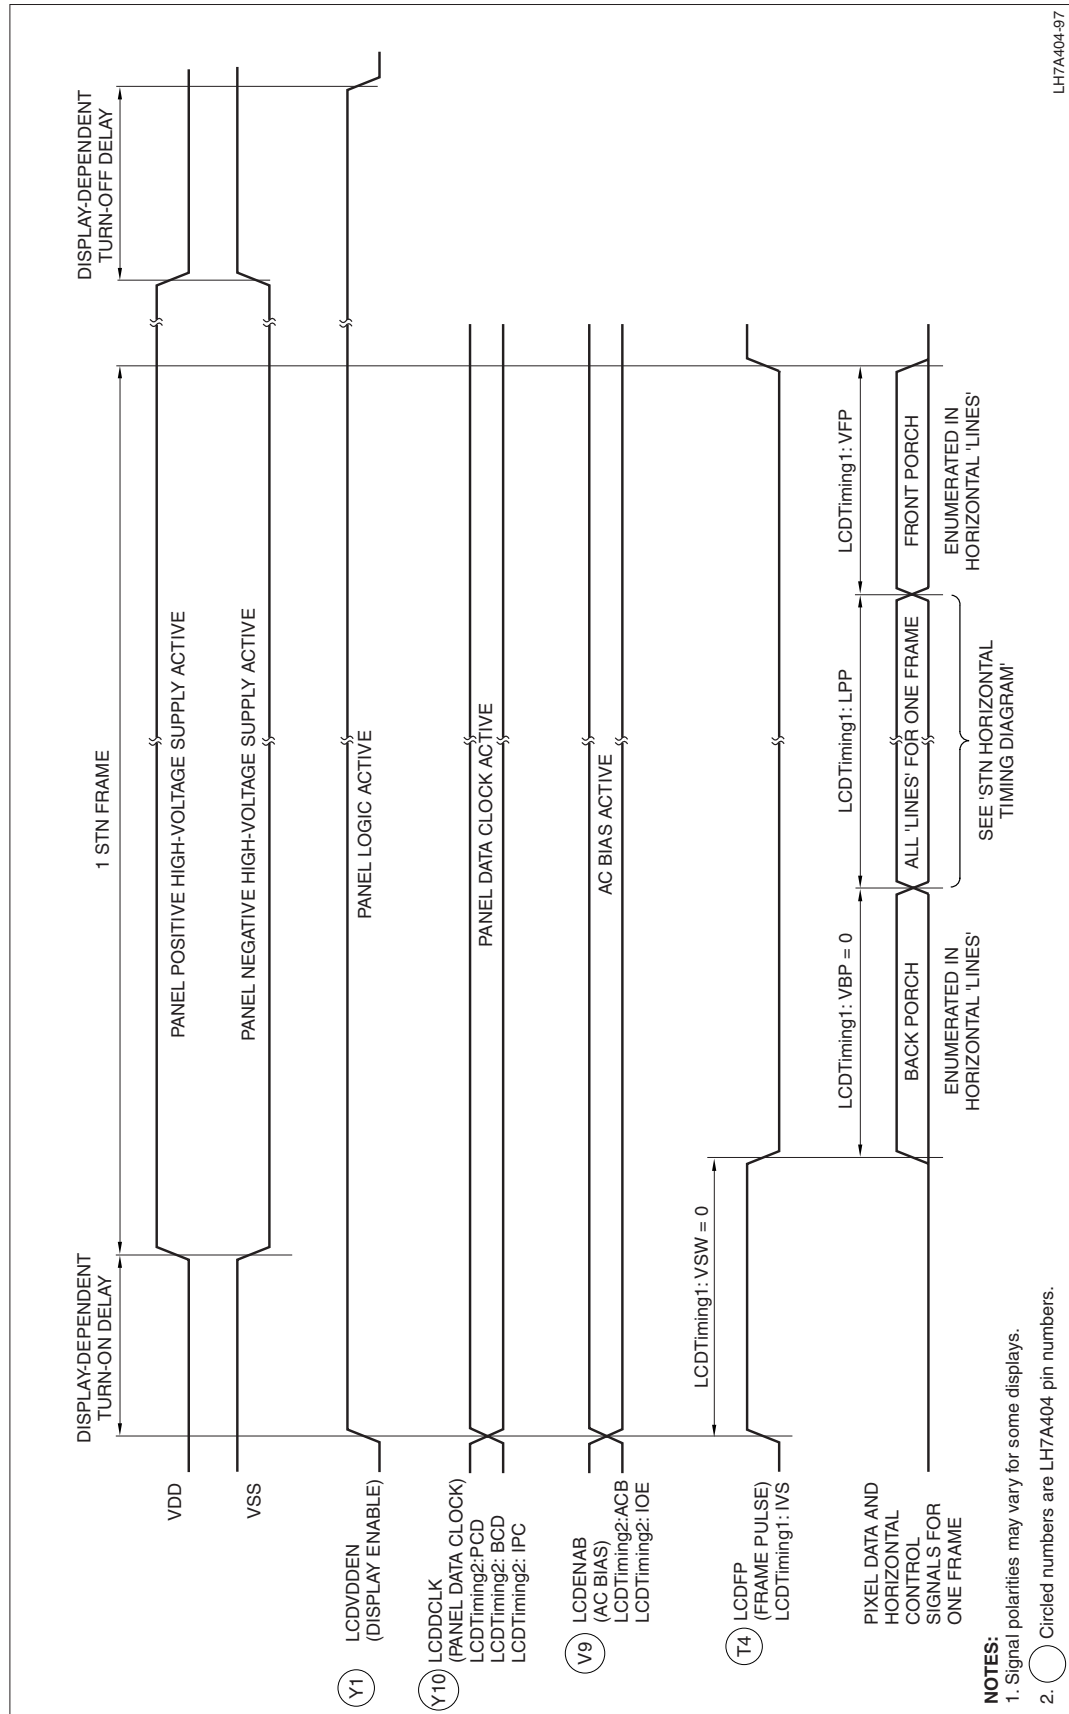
DISPLAY-DEPENDENT TURN-ON DELAY

1 STN FRAME

DISPLAY-DEPENDENT TURN-OFF DELAY

VDD

PANEL POSITIVE HIGH-VOLTAGE SUPPLY ACTIVE

VSS

PANEL NEGATIVE HIGH-VOLTAGE SUPPLY ACTIVE

Y1 LCDVDDEN (DISPLAY ENABLE)

PANEL LOGIC ACTIVE

Y10 LCDDCLK (PANEL DATA CLOCK) LCDTiming2:PCD LCDTiming2: BCD LCDTiming2: IPC

PANEL DATA CLOCK ACTIVE

V9 LCDENAB (AC BIAS) LCDTiming2:ACB LCDTiming2: IOE

AC BIAS ACTIVE

T4 LCDFP (FRAME PULSE) LCDTiming1: IVS

LCDTiming1: VSW = 0

LCDTiming1: VBP = 0

LCDTiming1: LPP

LCDTiming1: VFP

PIXEL DATA AND HORIZONTAL CONTROL SIGNALS FOR ONE FRAME

BACK PORCH

ALL 'LINES' FOR ONE FRAME

FRONT PORCH

ENUMERATED IN HORIZONTAL 'LINES'

SEE 'STN HORIZONTAL TIMING DIAGRAM'

ENUMERATED IN HORIZONTAL 'LINES'

NOTES:
1. Signal polarities may vary for some displays.
2. Circled numbers are LH7A404 pin numbers.

LH7A404-97